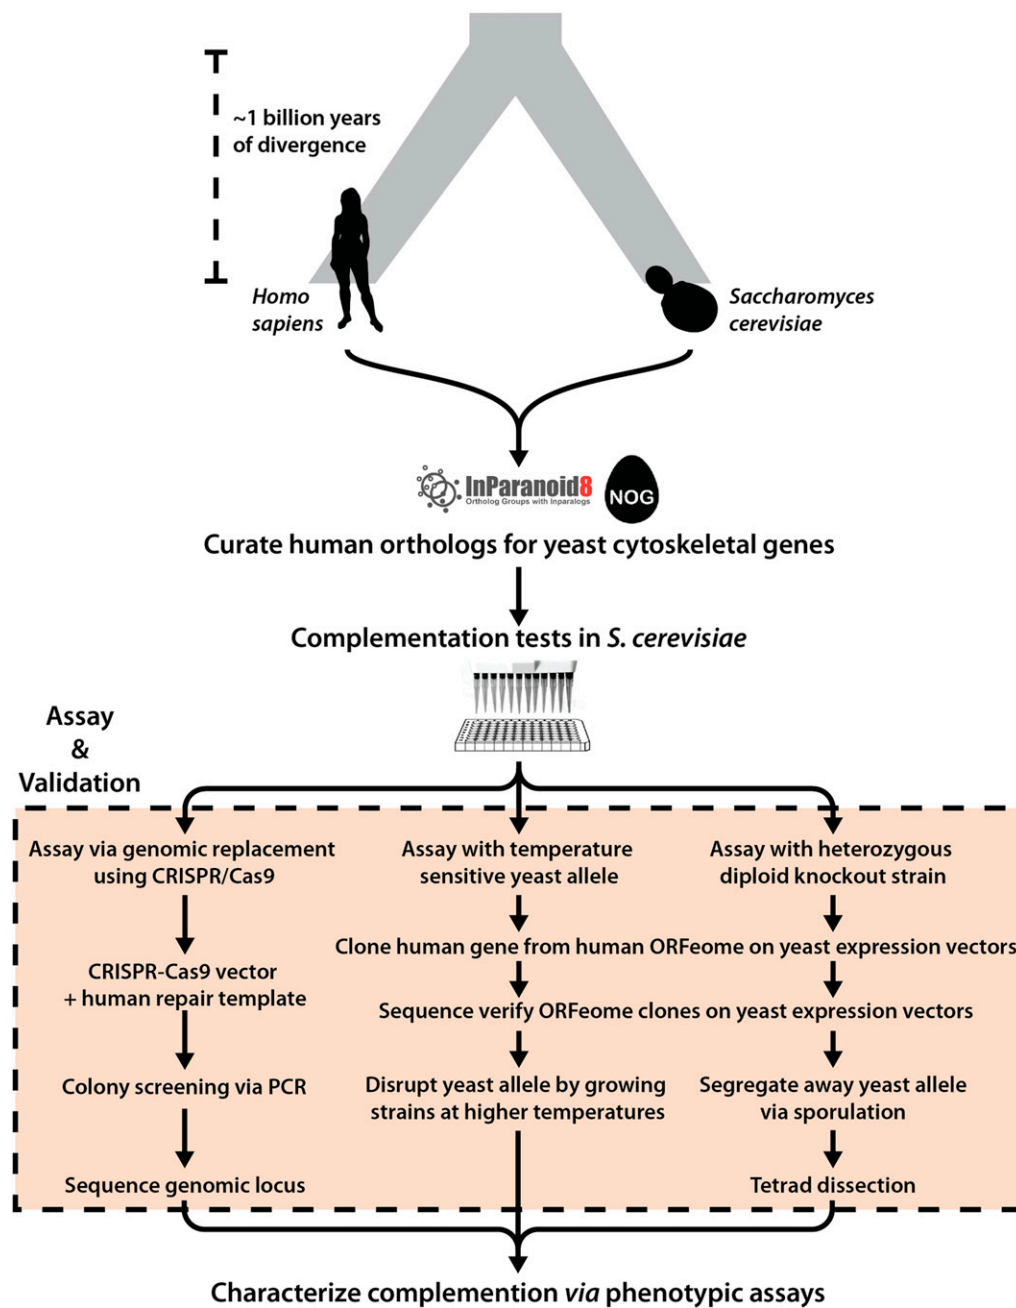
~1 billion years of divergence

*Homo sapiens*

*Saccharomyces cerevisiae*

InParanoid8
Ortholog Groups with Inparalogs

NOG

Curate human orthologs for yeast cytoskeletal genes

Complementation tests in *S. cerevisiae*

Assay & Validation

Assay via genomic replacement using CRISPR/Cas9

CRISPR-Cas9 vector + human repair template

Colony screening via PCR

Sequence genomic locus

Assay with temperature sensitive yeast allele

Assay with heterozygous diploid knockout strain

Clone human gene from human ORFeome on yeast expression vectors

Sequence verify ORFeome clones on yeast expression vectors

Disrupt yeast allele by growing strains at higher temperatures

Segregate away yeast allele via sporulation

Tetrad dissection

Characterize complementation *via* phenotypic assays